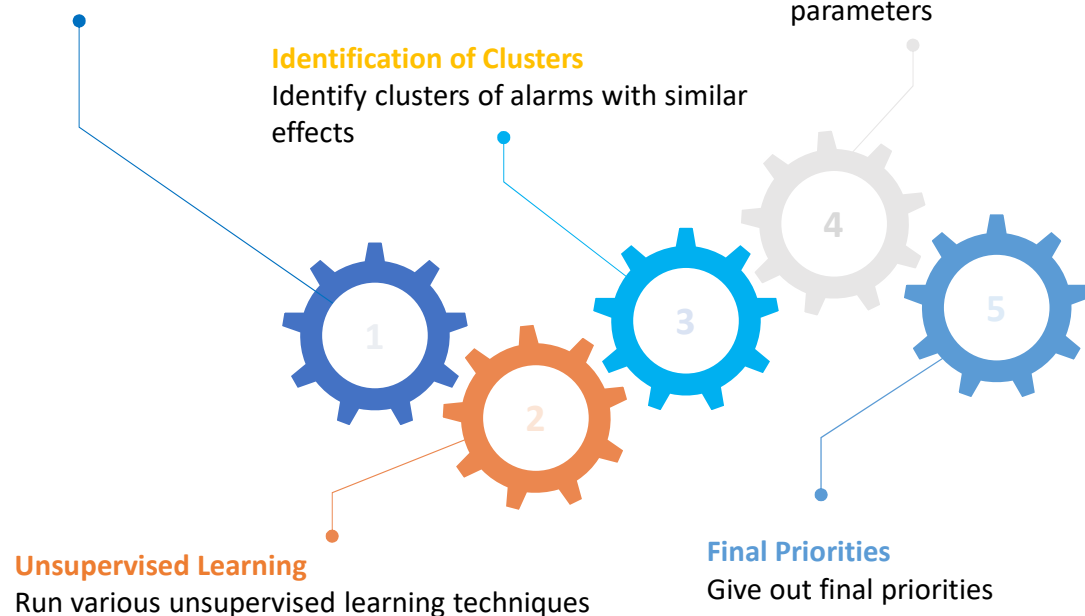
parameters

Identification of Clusters
Identify clusters of alarms with similar effects

4

1

3

5

2

Unsupervised Learning
Run various unsupervised learning techniques

Final Priorities
Give out final priorities